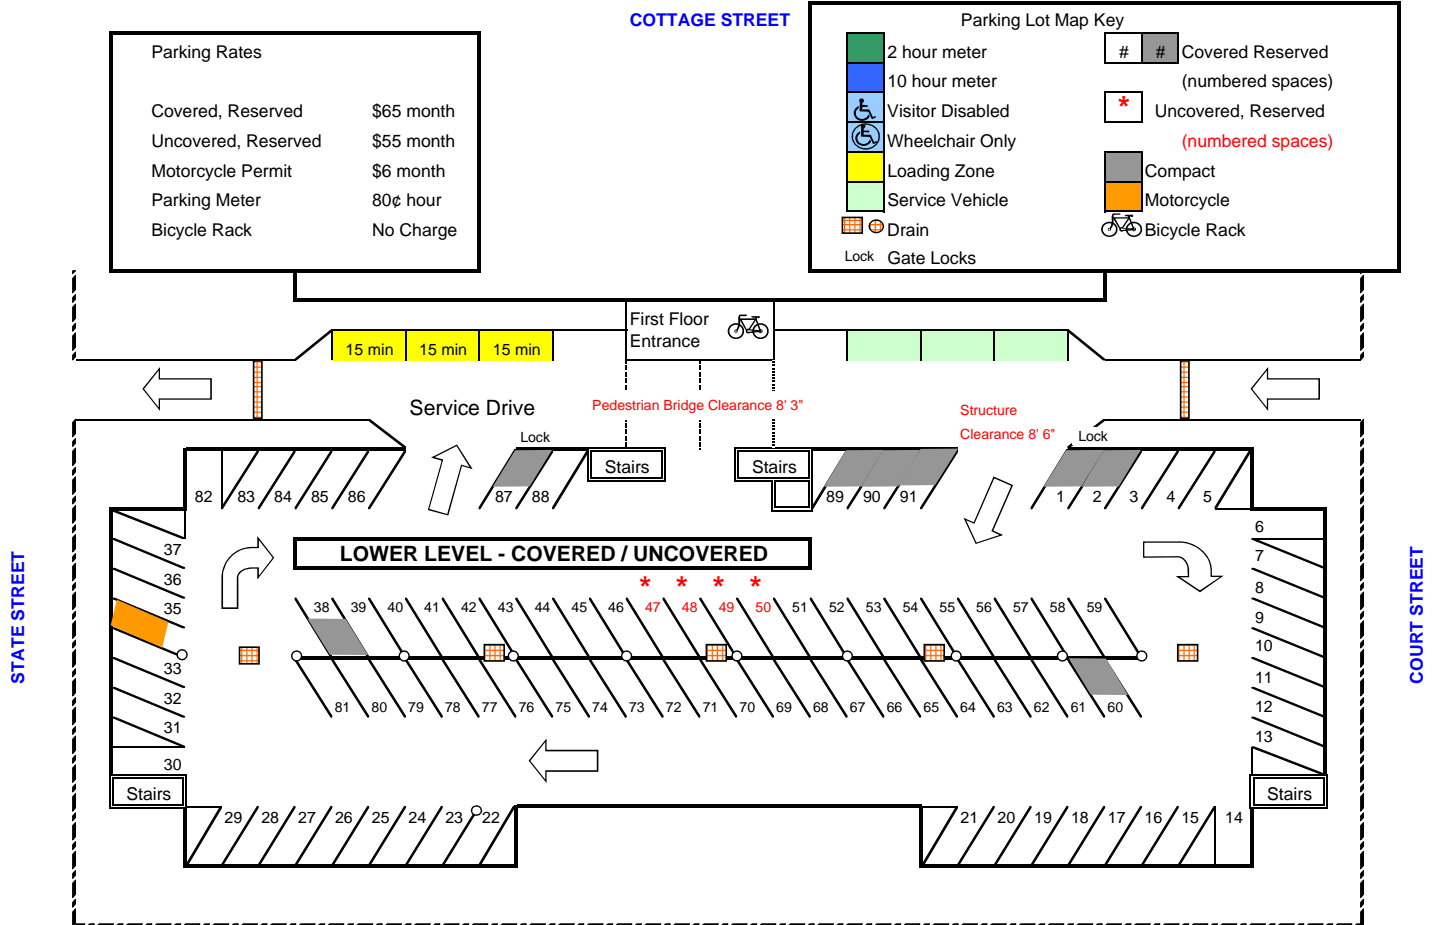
COTTAGE STREET

Parking Rates

| | |
|---|---|
| Covered, Reserved | \$65 month |
| Uncovered, Reserved | \$55 month |
| Motorcycle Permit | \$6 month |
| Parking Meter | 80¢ hour |
| Bicycle Rack | No Charge |

Parking Lot Map Key

2 hour meter
10 hour meter
Visitor Disabled
Wheelchair Only
Loading Zone
Service Vehicle
Drain
Lock Gate Locks

# # Covered Reserved (numbered spaces)
* Uncovered, Reserved (numbered spaces)
Compact
Motorcycle
Bicycle Rack

15 min 15 min 15 min

First Floor Entrance

Service Drive

Pedestrian Bridge Clearance 8' 3"

Structure Clearance 8' 6"

Lock

Lock

Stairs

Stairs

82 83 84 85 86 87 88 89 90 91 1 2 3 4 5

STATE STREET

COURT STREET

LOWER LEVEL - COVERED / UNCOVERED

37 36 35 33 32 31 30

6 7 8 9 10 11 12 13

* * * *

38 39 40 41 42 43 44 45 46 47 48 49 50 51 52 53 54 55 56 57 58 59

81 80 79 78 77 76 75 74 73 72 71 70 69 68 67 66 65 64 63 62 61 60

Stairs

Stairs

29 28 27 26 25 24 23 22

21 20 19 18 17 16 15 14